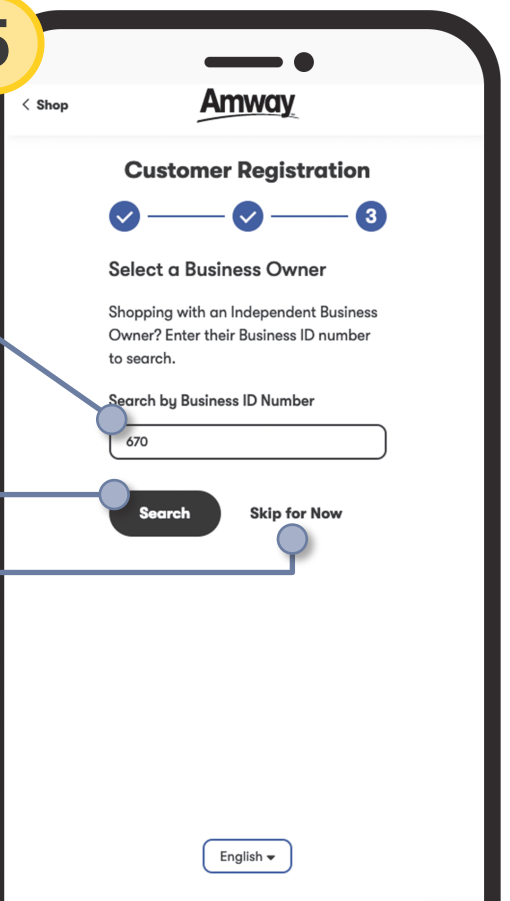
5

< Shop

Amway

Customer Registration

3

Select a Business Owner

Shopping with an Independent Business Owner? Enter their Business ID number to search.

Search by Business ID Number

670

Search

Skip for Now

English